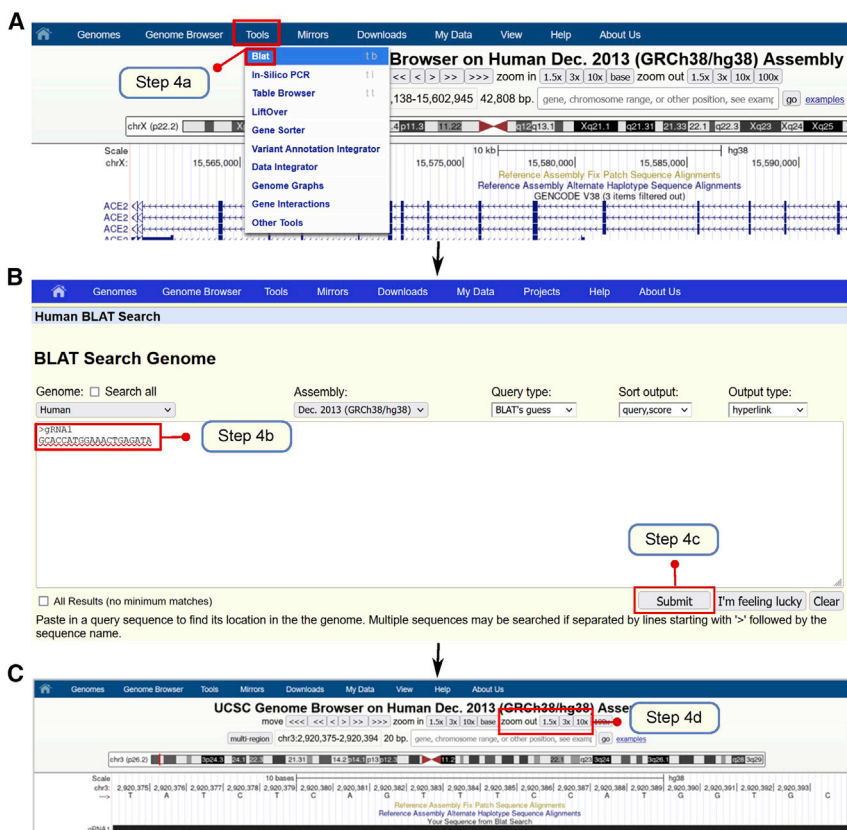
A

Genomes Genome Browser Tools Mirrors Downloads My Data View Help About Us

Blat t b
In-Silico PCR t i
Table Browser t t
LiftOver
Gene Sorter
Variant Annotation Integrator
Data Integrator
Genome Graphs
Gene Interactions
Other Tools

Step 4a

Browser on Human Dec. 2013 (GRCh38/hg38) Assembly

<<< < > >> >>> zoom in 1.5x 3x 10x base zoom out 1.5x 3x 10x 100x

,138-15,602,945 42,808 bp. gene, chromosome range, or other position, see examp go examples

chrX (p22.2) p11.4 p11.3 11.22 q12 q13.1 Xq21.1 q21.31 21.33 22.1 q22.3 Xq23 Xq24 Xq25

Scale 10 kb hg38
chrX: 15,565,000 15,575,000 15,580,000 15,585,000 15,590,000
Reference Assembly Fix Patch Sequence Alignments
Reference Assembly Alternate Haplotype Sequence Alignments
GENCODE V38 (3 items filtered out)
ACE2
ACE2
ACE2

B

Genomes Genome Browser Tools Mirrors Downloads My Data Projects Help About Us

Human BLAT Search

BLAT Search Genome

Genome: ☐ Search all
Human
Assembly:
Dec. 2013 (GRCh38/hg38)
Query type:
BLAT's guess
Sort output:
query,score
Output type:
hyperlink

>gRNA1
GCACCATGGAAACTGAGATA

Step 4b

Step 4c

☐ All Results (no minimum matches)
Submit I'm feeling lucky Clear

Paste in a query sequence to find its location in the the genome. Multiple sequences may be searched if separated by lines starting with '>' followed by the sequence name.

C

Genomes Genome Browser Tools Mirrors Downloads My Data View Help About Us

UCSC Genome Browser on Human Dec. 2013 (GRCh38/hg38) Asse

move <<< << < > >> >>> zoom in 1.5x 3x 10x base zoom out 1.5x 3x 10x 100x

Step 4d

multi-region chr3:2,920,375-2,920,394 20 bp. gene, chromosome range, or other position, see examp go examples

chr3 (p26.2) 3p24.3 24.1 21.31 14.2 p14.1 p13 p12.3 11.2 q28 3q29

Scale 10 bases hg38
chr3: 2,920,375 2,920,376 2,920,377 2,920,378 2,920,379 2,920,380 2,920,381 2,920,382 2,920,383 2,920,384 2,920,385 2,920,386 2,920,387 2,920,388 2,920,389 2,920,390 2,920,391 2,920,392 2,920,393
---> T A T C T C A G T T T C C A T G G T G C
Reference Assembly Fix Patch Sequence Alignments
Reference Assembly Alternate Haplotype Sequence Alignments
Your Sequence from Blat Search
gRNA1